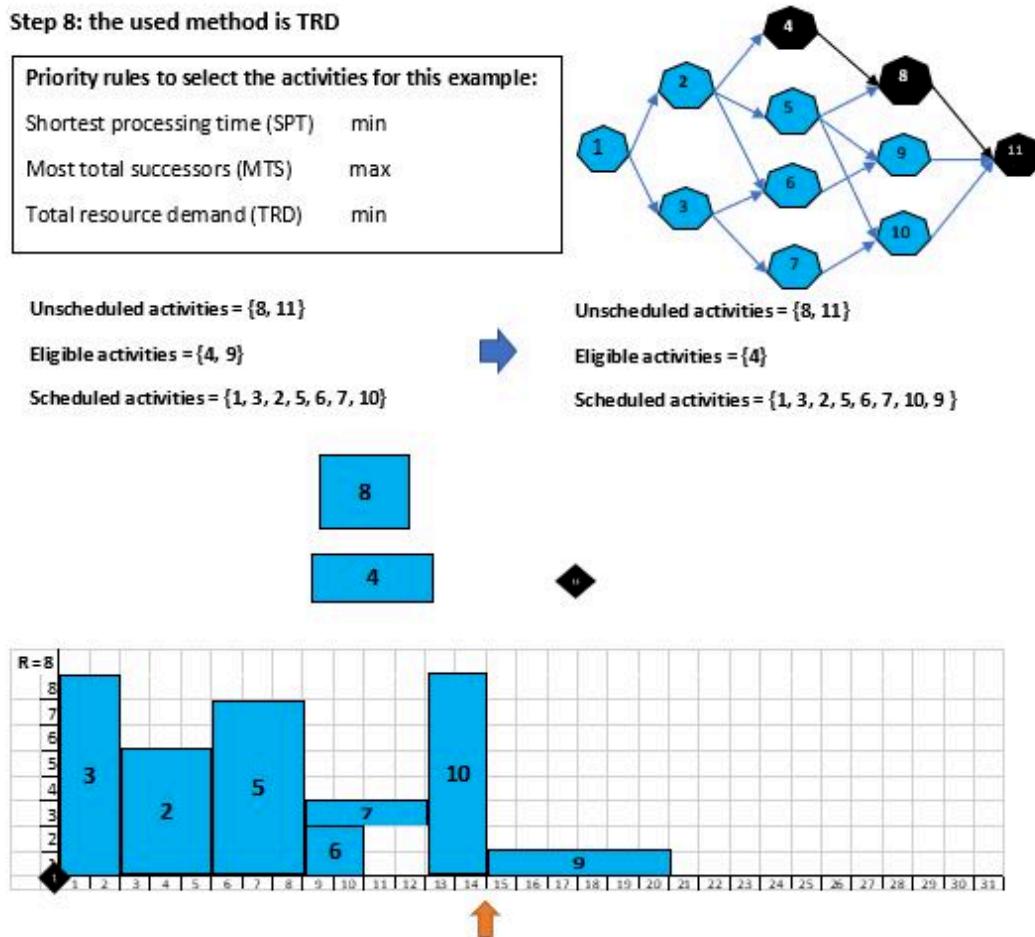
Step 8: the used method is TRD

Priority rules to select the activities for this example:

Shortest processing time (SPT) min

Most total successors (MTS) max

Total resource demand (TRD) min

4
8
2
5
1
9
11
6
3
10
7

Unscheduled activities = {8, 11}

Eligible activities = {4, 9}

Scheduled activities = {1, 3, 2, 5, 6, 7, 10}

Unscheduled activities = {8, 11}

Eligible activities = {4}

Scheduled activities = {1, 3, 2, 5, 6, 7, 10, 9 }

8

4

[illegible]

R = 8
8
7
6
5
4
3
2
1

3
2
5
7
6
10
9

1
1 2 3 4 5 6 7 8 9 10 11 12 13 14 15 16 17 18 19 20 21 22 23 24 25 26 27 28 29 30 31